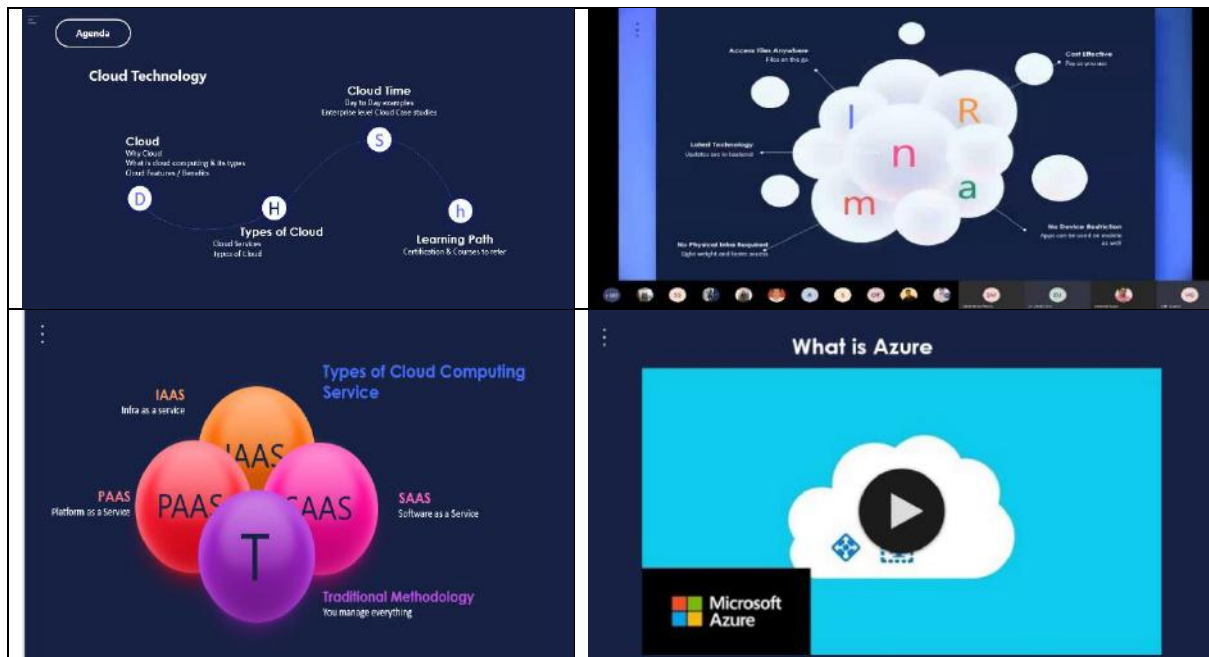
Agenda

Cloud Technology

Cloud Time
Day to Day examples
Enterprise level Cloud Case studies

Cloud
Why Cloud
What is cloud computing & its types
Cloud Features / Benefits

D

H

S

h

Types of Cloud
Cloud Services
Types of Cloud

Learning Path
Certification & Courses to refer

Access Files Anywhere
Files on the go

Cost Effective
Pay as you use

Latest Technology
Updates are in backend

I
R
n
a
m

No Device Restriction
Apps can be used on mobile as well

No Physical Infra Required
Light weight and faster access

Types of Cloud Computing Service

IAAS
Infra as a service

IAAS

PAAS
Platform as a Service

PAAS

SAAS

SAAS
Software as a Service

T

Traditional Methodology
You manage everything

What is Azure

Microsoft Azure